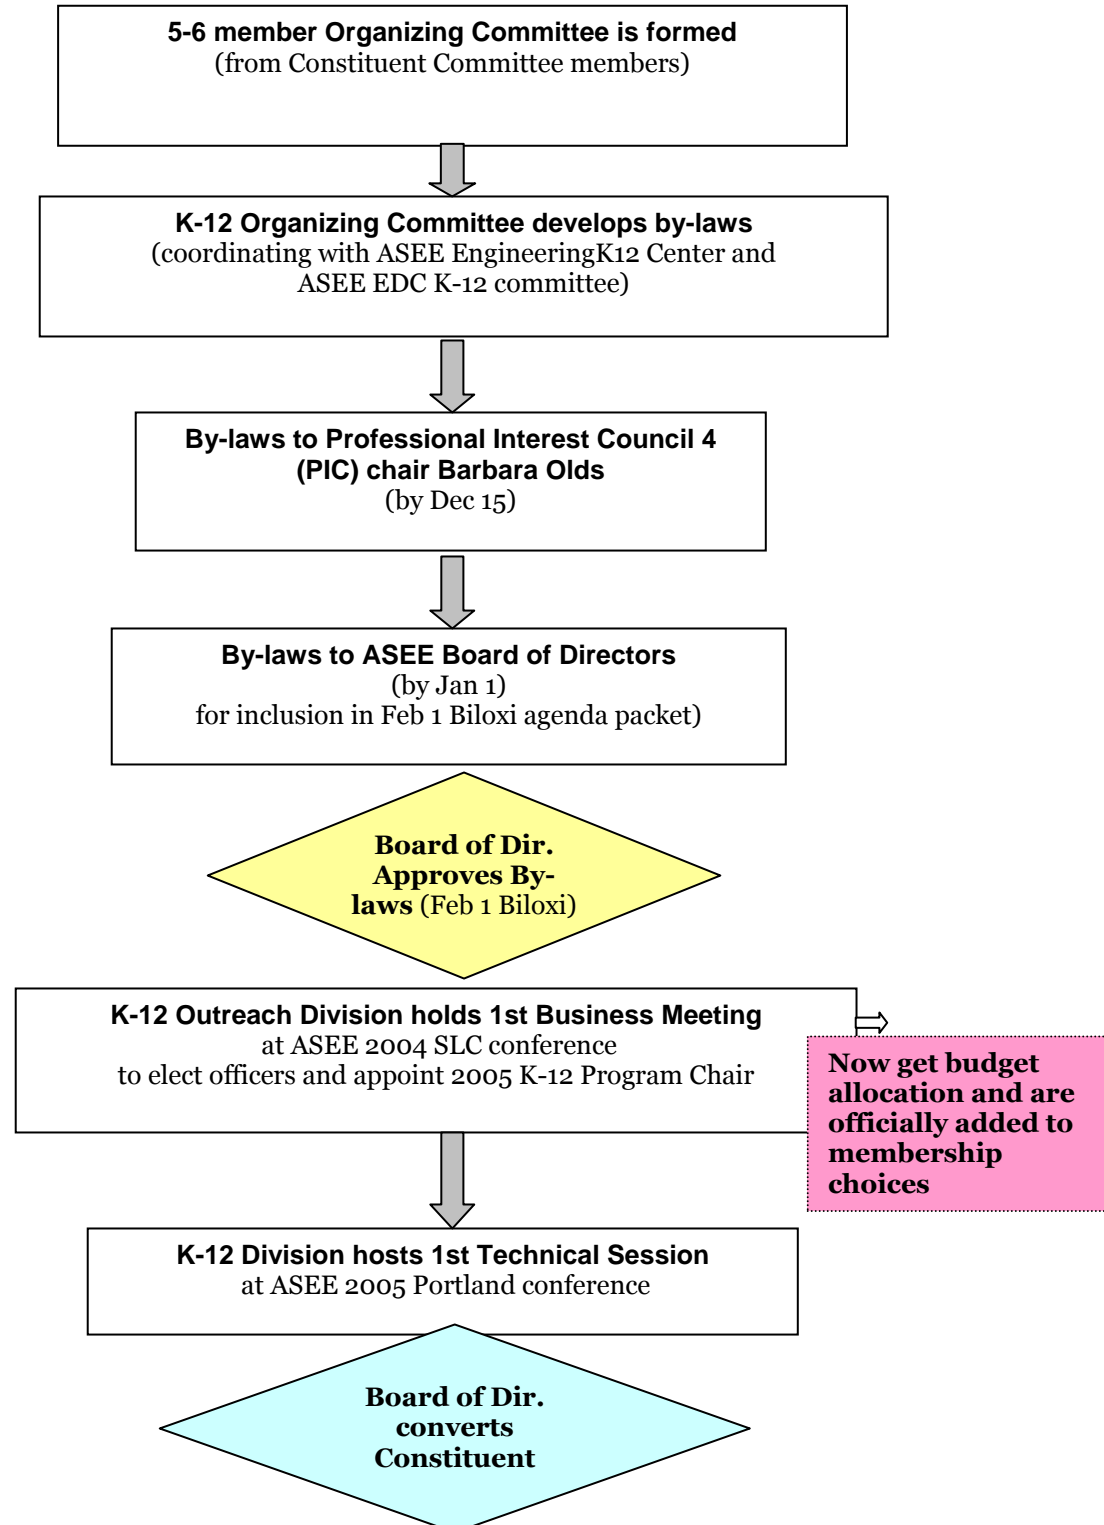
**5-6 member Organizing Committee is formed**
(from Constituent Committee members)

**K-12 Organizing Committee develops by-laws**
(coordinating with ASEE EngineeringK12 Center and ASEE EDC K-12 committee)

**By-laws to Professional Interest Council 4 (PIC) chair Barbara Olds**
(by Dec 15)

**By-laws to ASEE Board of Directors**
(by Jan 1)
for inclusion in Feb 1 Biloxi agenda packet)

**Board of Dir. Approves By-laws** (Feb 1 Biloxi)

**K-12 Outreach Division holds 1st Business Meeting**
at ASEE 2004 SLC conference
to elect officers and appoint 2005 K-12 Program Chair

**Now get budget allocation and are officially added to membership choices**

**K-12 Division hosts 1st Technical Session**
at ASEE 2005 Portland conference

**Board of Dir. converts Constituent**